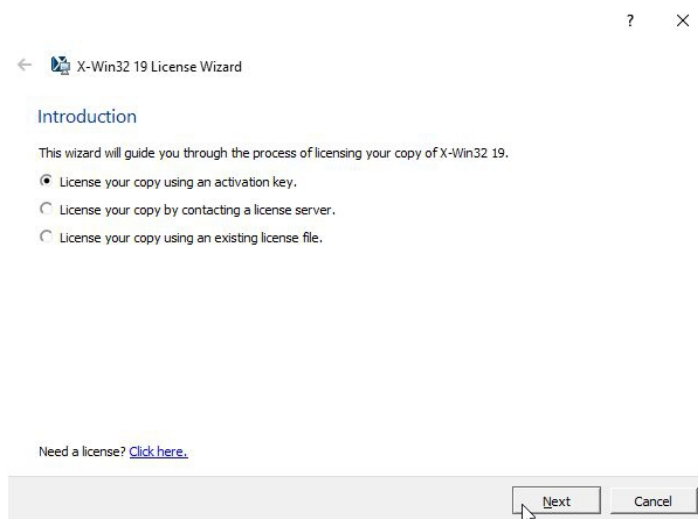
? ×

← X-Win32 19 License Wizard

Introduction

This wizard will guide you through the process of licensing your copy of X-Win32 19.

License your copy using an activation key.

License your copy by contacting a license server.

License your copy using an existing license file.

Need a license? Click here.

Next Cancel